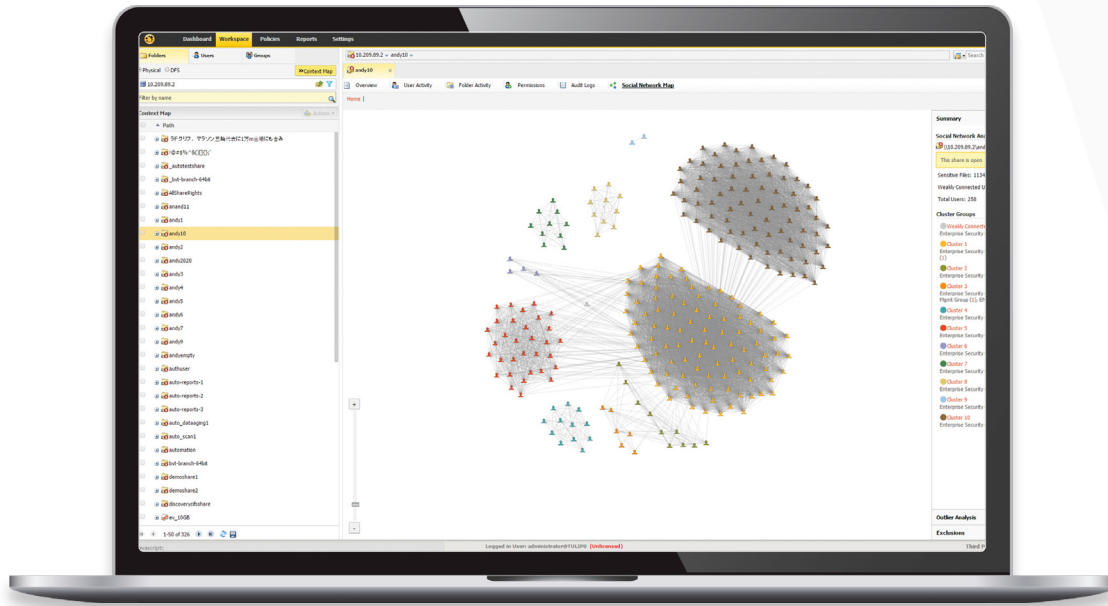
Dashboard Workspace Policies Reports Settings

Folders Users Groups

Physical DFS Context Map

10.209.89.2

Filter by name

Context Map Actions

Path

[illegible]

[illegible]

_autotestshare

_bvt-branch-64bit

4AllShareRights

anand11

andy1

andy10

andy2

andy2020

andy3

andy4

andy5

andy6

andy7

andy9

andyempty

authuser

auto-reports-1

auto-reports-2

auto-reports-3

auto_dataaging1

auto_scan1

automation

bvt-branch-64bit

demoshare1

demoshare2

discoverydfsshare

ev_10GB

1-50 of 326

10.209.89.2 andy10

Search

andy10

Overview User Activity Folder Activity Permissions Audit Logs Social Network Map

Home

Summary

Social Network An

\\10.209.89.2\and

This share is open

Sensitive Files: 1134

Weakly Connected U

Total Users: 258

Cluster Groups

Weakly Connecte

Enterprise Security

Cluster 1

Enterprise Security

(1)

Cluster 2

Enterprise Security

Cluster 3

Enterprise Security

Plgmt Group (1), Eh

Cluster 4

Enterprise Security

Cluster 5

Enterprise Security

Cluster 6

Enterprise Security

Cluster 7

Enterprise Security

Cluster 8

Enterprise Security

Cluster 9

Enterprise Security

Cluster 10

Enterprise Security

Outlier Analysis

Exclusions

Logged in User: administrator@TULIP0 (Unlicensed)

Third P